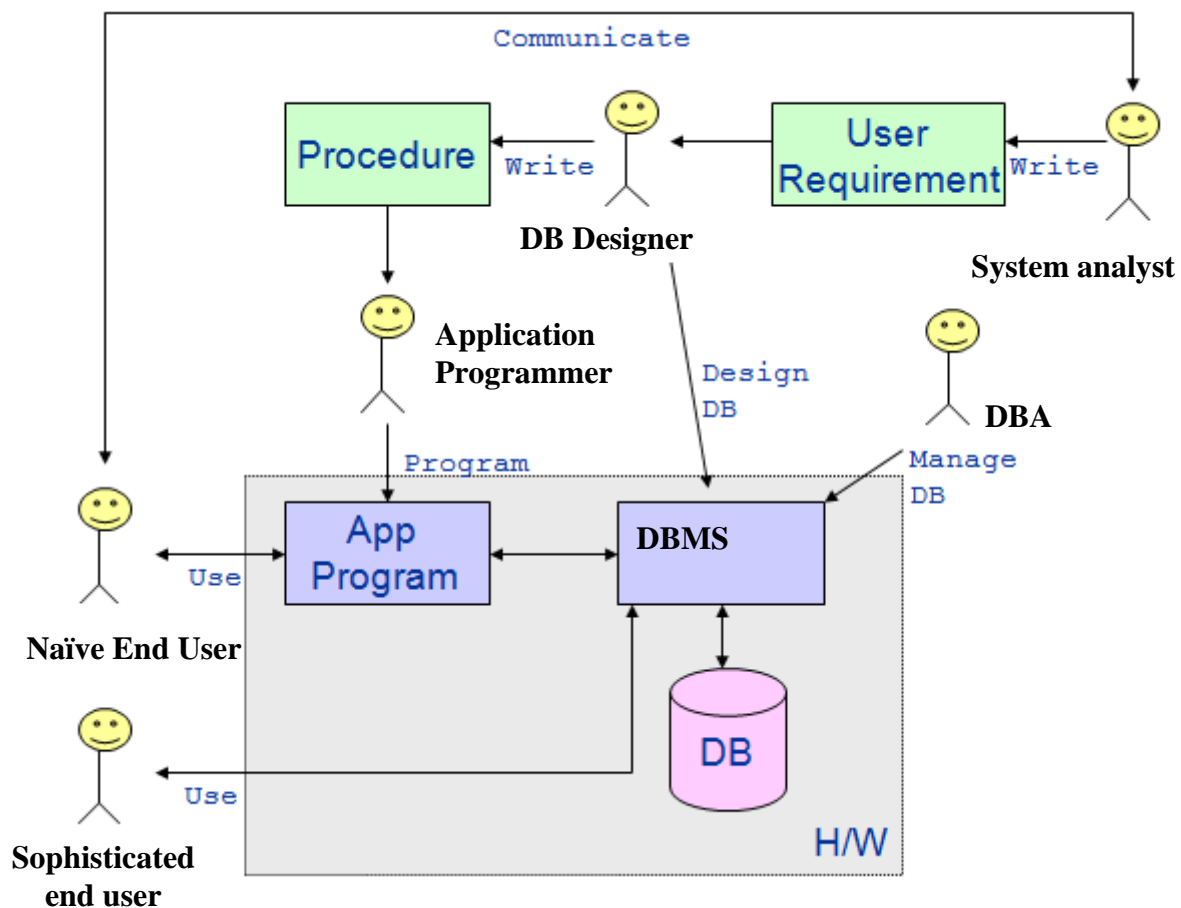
Communicate

Procedure

Write

User Requirement

Write

DB Designer

System analyst

Application Programmer

Design DB

DBA

Program

Manage DB

App Program

DBMS

Use

Naïve End User

DB

Use

H/W

Sophisticated end user